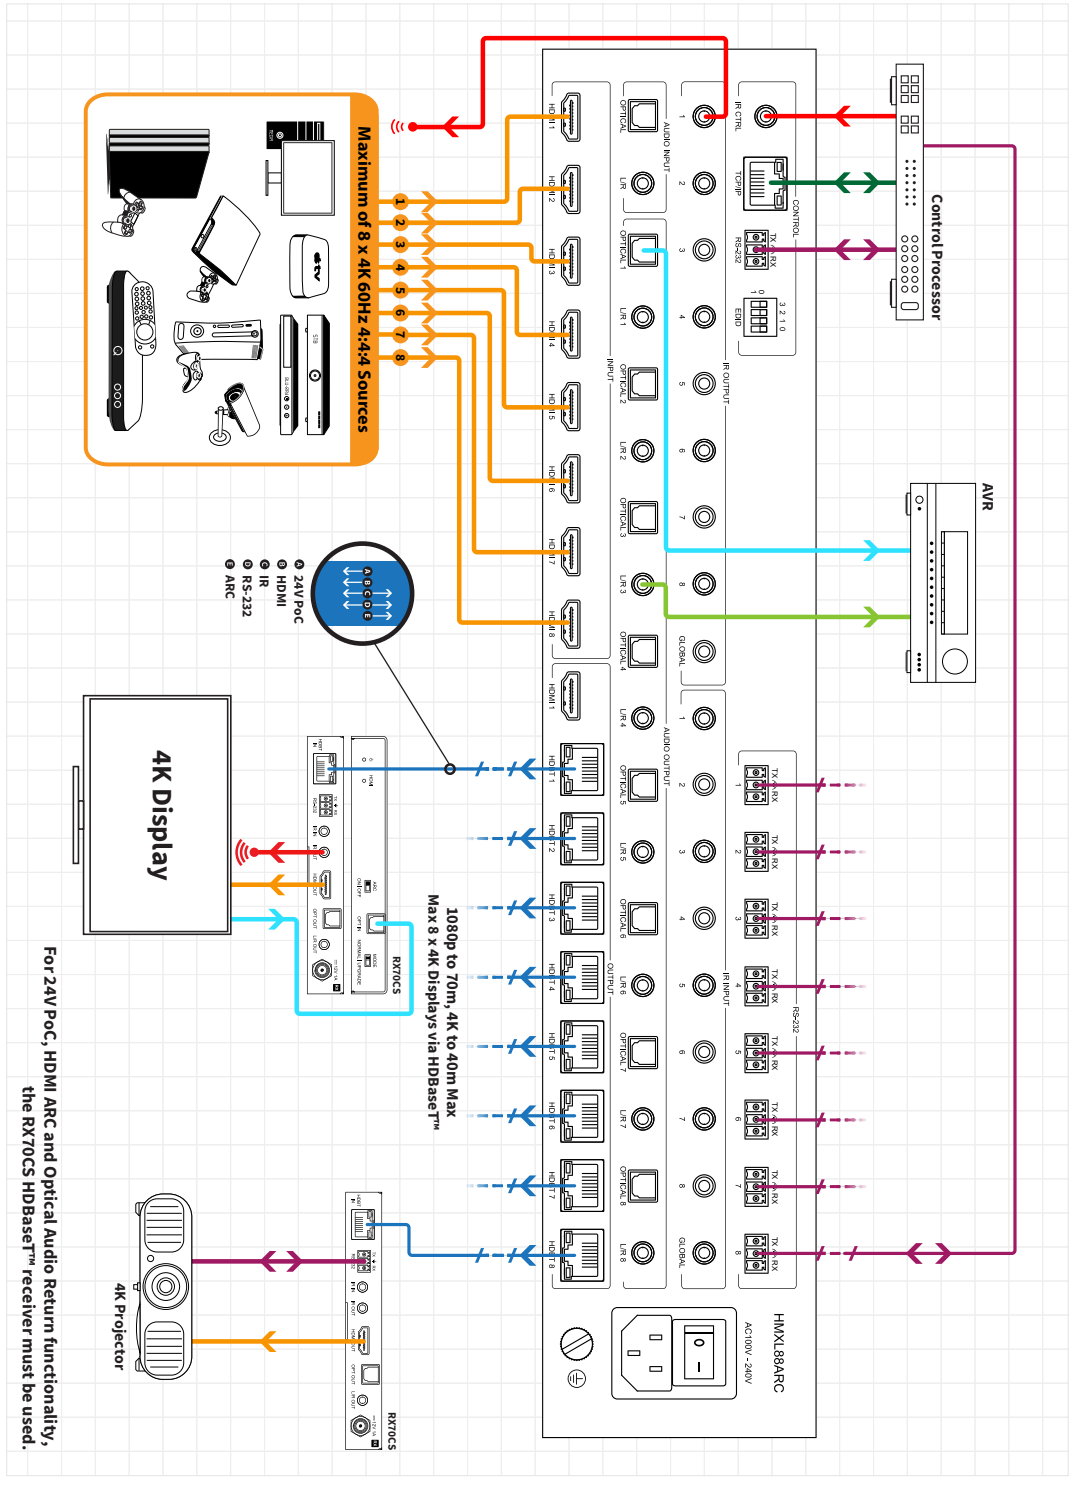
Maximum of 8 x 4K 60Hz 4:4:4 Sources

1 2 3 4 5 6 7 8

Control Processor

AVR

4K Display

4K Projector

A 24V PoC
B HDMI
C IR
D RS-232
E ARC

1080p to 70m, 4K to 40m Max
Max 8 x 4K Displays via HDBaseT™

For 24V PoC, HDMI ARC and Optical Audio Return functionality, the RX70CS HDBaseT™ receiver must be used.

RX70CS

RX70CS

HMXL88ARC

AC100V - 240V

HDMI 1 HDMI 2 HDMI 3 HDMI 4 HDMI 5 HDMI 6 HDMI 7 HDMI 8

INPUT

HDMI 1

HDBT 1 HDBT 2 HDBT 3 HDBT 4 HDBT 5 HDBT 6 HDBT 7 HDBT 8

OUTPUT

OPTICAL L/R OPTICAL 1 L/R 1 OPTICAL 2 L/R 2 OPTICAL 3 L/R 3 OPTICAL 4 L/R 4 OPTICAL 5 L/R 5 OPTICAL 6 L/R 6 OPTICAL 7 L/R 7 OPTICAL 8 L/R 8

AUDIO INPUT

AUDIO OUTPUT

IR CTRL

IR OUTPUT

IR INPUT

GLOBAL

GLOBAL

CONTROL

TCP/IP

RS-232

EDID

TX RX

RS-232